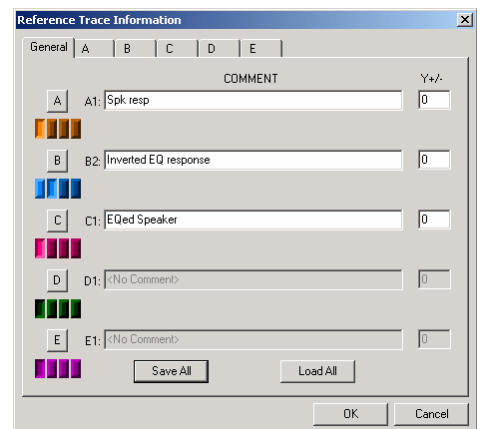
Reference Trace Information

General | A | B | C | D | E

COMMENT

Y+/-

A

A1: Spk resp

0

B

B2: Inverted EQ response

0

C

C1: EQed Speaker

0

D

D1: <No Comment>

0

E

E1: <No Comment>

0

Save All

Load All

OK

Cancel